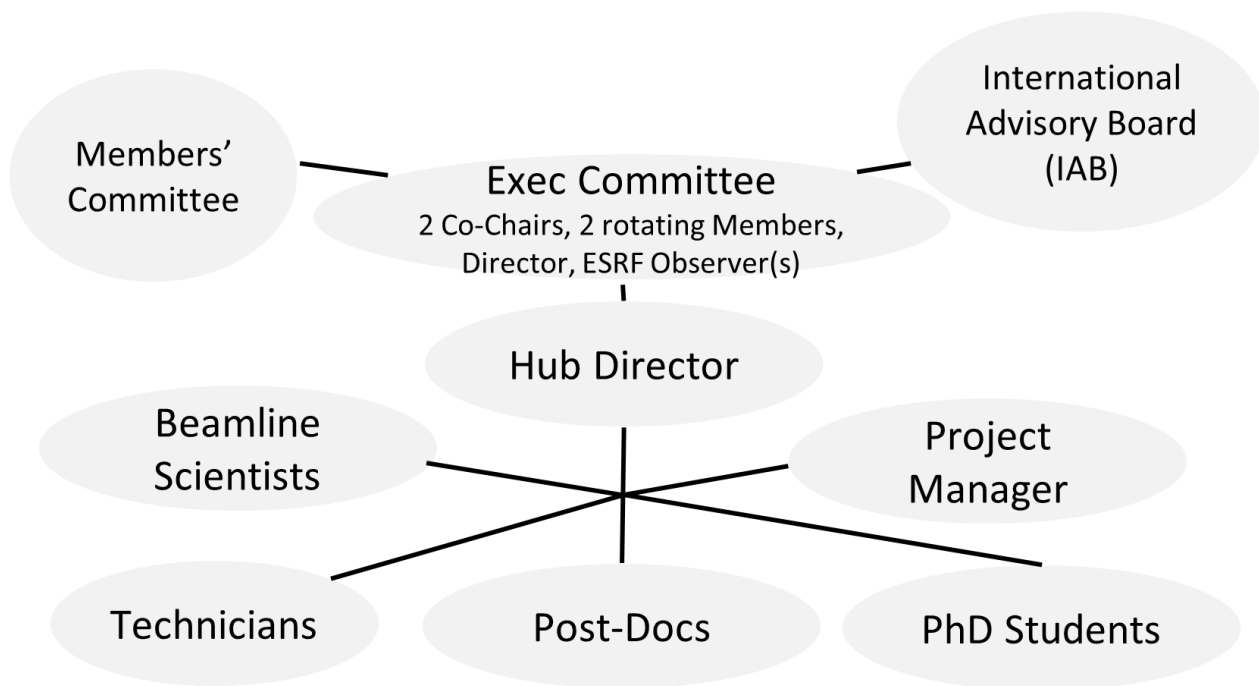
Members' Committee

Exec Committee
2 Co-Chairs, 2 rotating Members, Director, ESRF Observer(s)

International Advisory Board (IAB)

Hub Director

Beamline Scientists

Project Manager

Technicians

Post-Docs

PhD Students